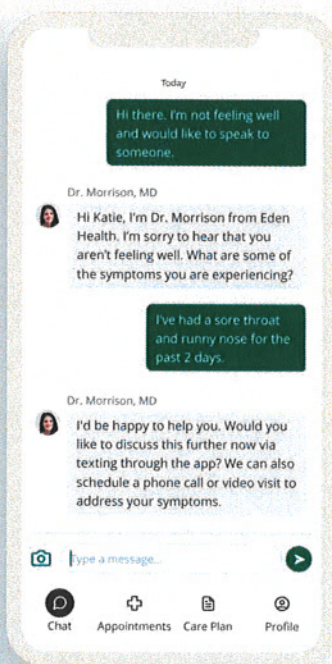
Today

Hi there. I'm not feeling well and would like to speak to someone.

Dr. Morrison, MD

Hi Katie, I'm Dr. Morrison from Eden Health. I'm sorry to hear that you aren't feeling well. What are some of the symptoms you are experiencing?

I've had a sore throat and runny nose for the past 2 days.

Dr. Morrison, MD

I'd be happy to help you. Would you like to discuss this further now via texting through the app? We can also schedule a phone call or video visit to address your symptoms.

Type a message...

Chat Appointments Care Plan Profile